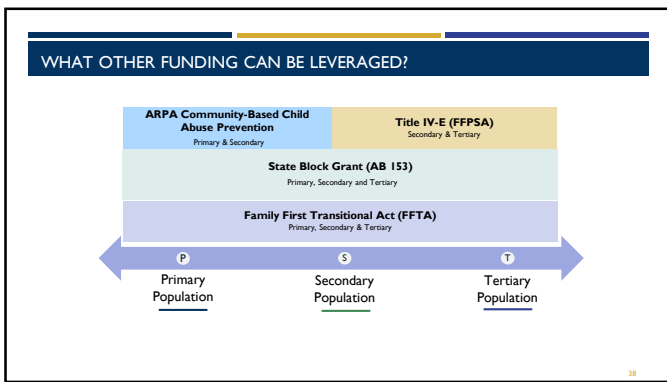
WHAT OTHER FUNDING CAN BE LEVERAGED?

ARPA Community-Based Child Abuse Prevention
Primary & Secondary

Title IV-E (FFPSA)
Secondary & Tertiary

State Block Grant (AB 153)
Primary, Secondary and Tertiary

Family First Transitional Act (FFTA)
Primary, Secondary & Tertiary

P
Primary Population

S
Secondary Population

T
Tertiary Population

38